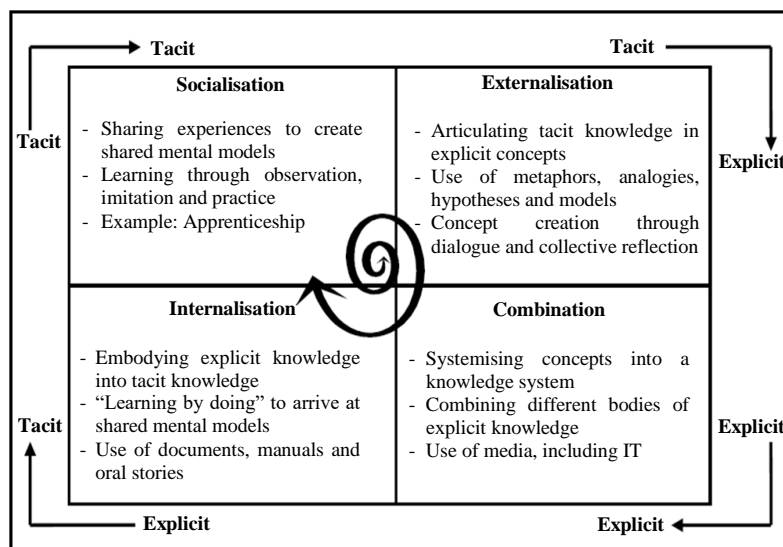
Tacit

Tacit

Tacit

Explicit

Socialisation

- Sharing experiences to create shared mental models
- Learning through observation, imitation and practice
- Example: Apprenticeship

Externalisation

- Articulating tacit knowledge in explicit concepts
- Use of metaphors, analogies, hypotheses and models
- Concept creation through dialogue and collective reflection

Internalisation

- Embodying explicit knowledge into tacit knowledge
- "Learning by doing" to arrive at shared mental models
- Use of documents, manuals and oral stories

Combination

- Systemising concepts into a knowledge system
- Combining different bodies of explicit knowledge
- Use of media, including IT

Tacit

Explicit

Explicit

Explicit